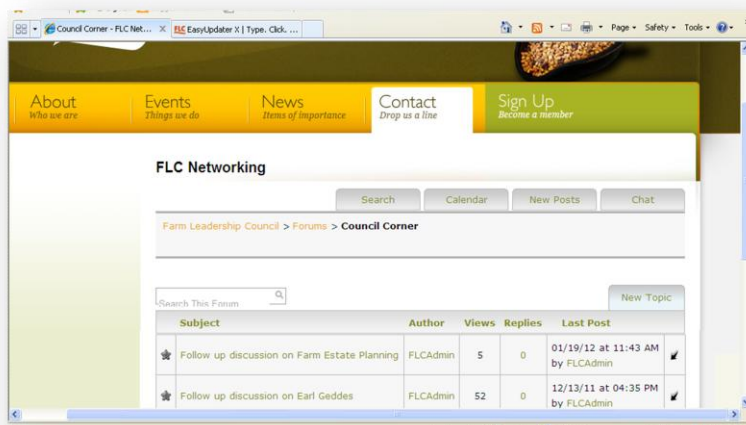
Council Corner - FLC Net...
EasyUpdater X | Type. Click. ...
Page ▾ Safety ▾ Tools ▾

About
Who we are
Events
Things we do
News
Items of importance
Contact
Drop us a line
Sign Up
Become a member

FLC Networking

Search
Calendar
New Posts
Chat

Farm Leadership Council > Forums > Council Corner

Search This Forum
New Topic

| | Subject | Author | Views | Replies | Last Post | |
|---|---|---|---|---|---|---|
| | Follow up discussion on Farm Estate Planning | FLCAdmin | 5 | 0 | 01/19/12 at 11:43 AM by FLCAdmin | |
| | Follow up discussion on Earl Geddes | FLCAdmin | 52 | 0 | 12/13/11 at 04:35 PM by FLCAdmin | |